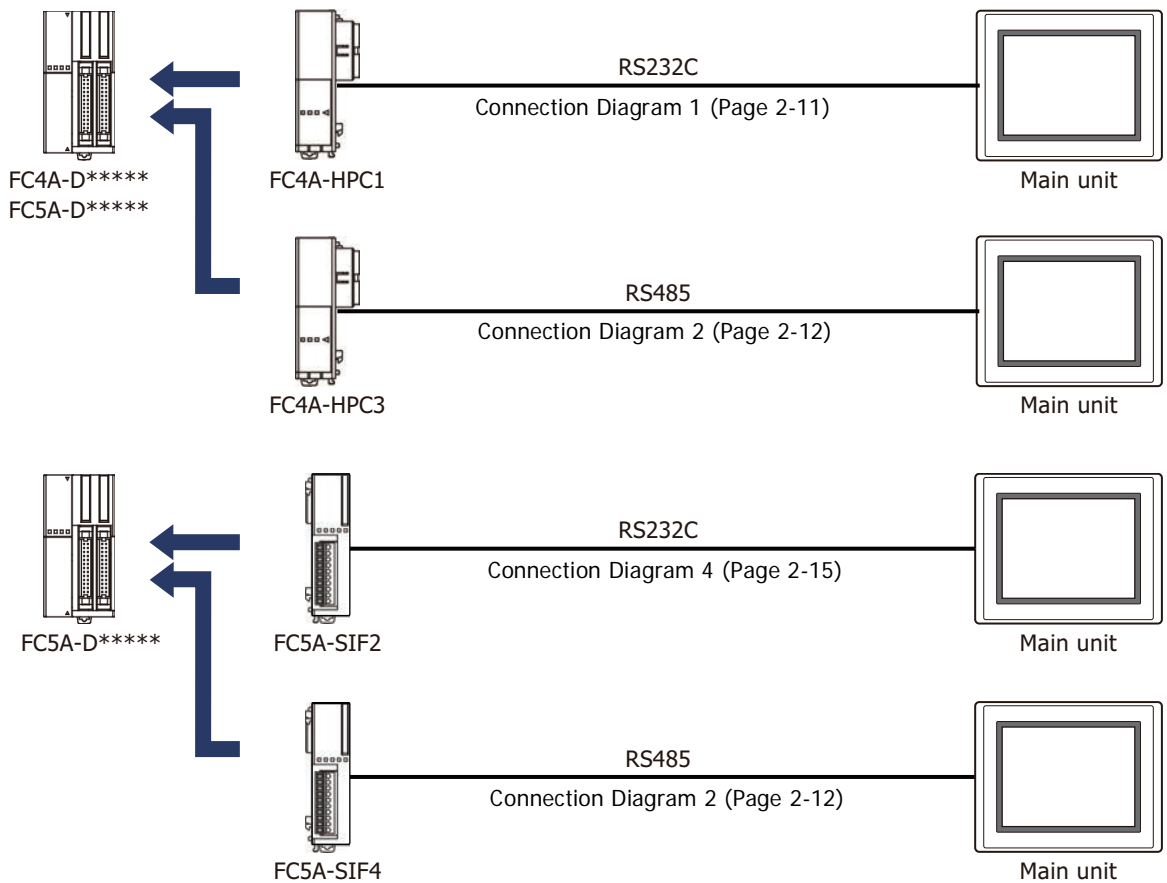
RS232C
Connection Diagram 1 (Page 2-11)
FC4A-D*****
FC5A-D*****
FC4A-HPC1
Main unit

RS485
Connection Diagram 2 (Page 2-12)
FC4A-HPC3
Main unit

RS232C
Connection Diagram 4 (Page 2-15)
FC5A-D*****
FC5A-SIF2
Main unit

RS485
Connection Diagram 2 (Page 2-12)
FC5A-SIF4
Main unit